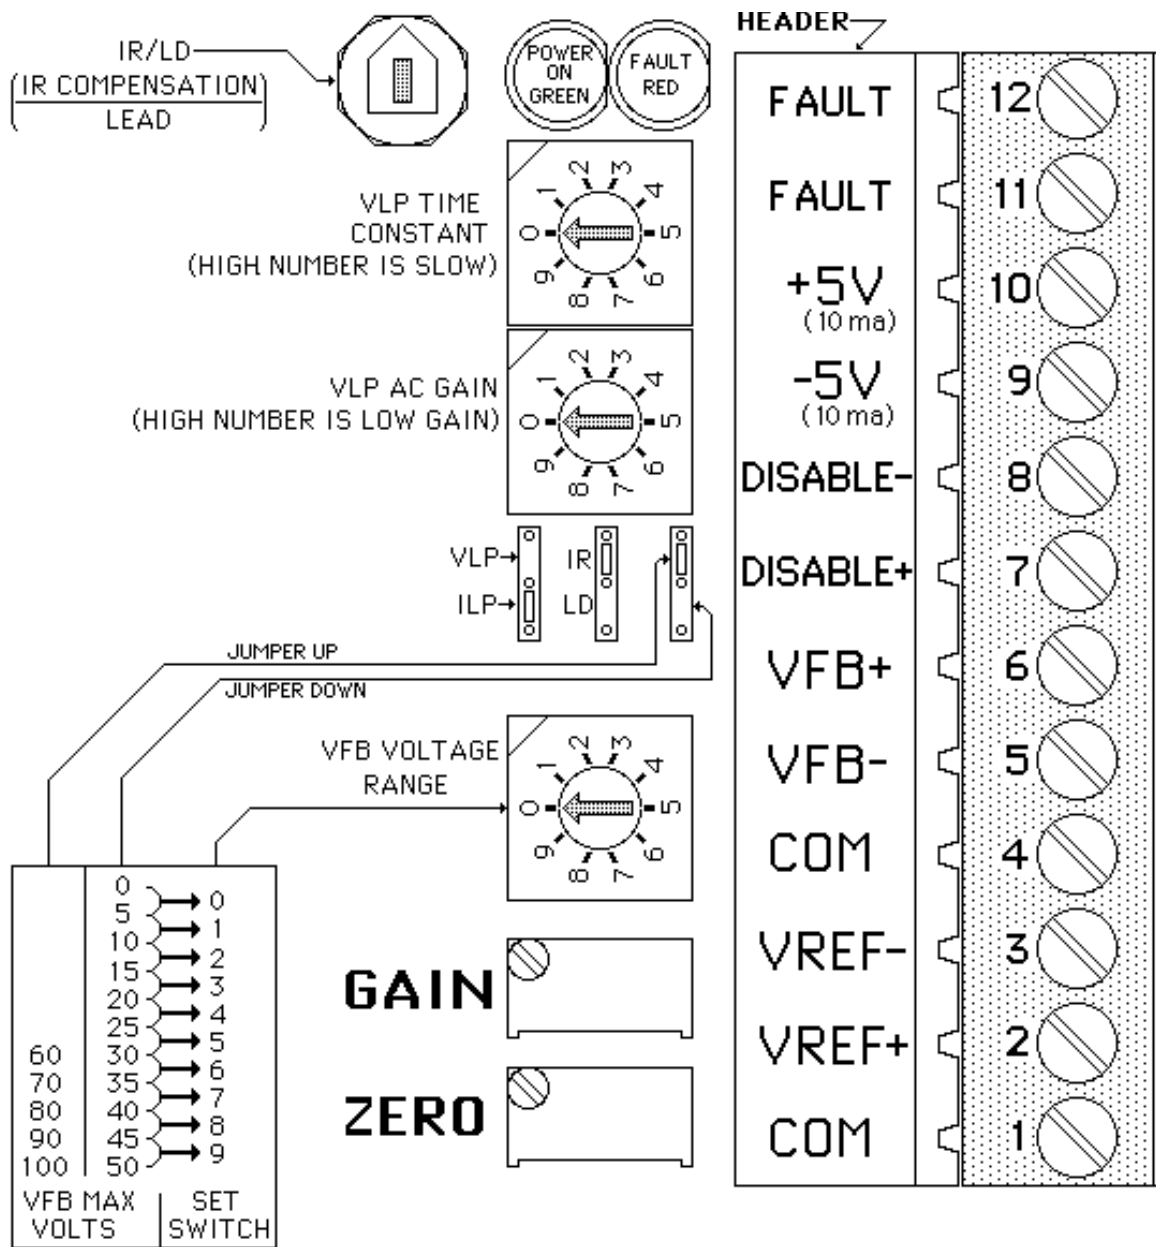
IR/LD
(IR COMPENSATION / LEAD)

POWER ON GREEN

FAULT RED

HEADER

VLP TIME CONSTANT (HIGH NUMBER IS SLOW)

0 1 2 3 4 5 6 7 8 9

VLP AC GAIN (HIGH NUMBER IS LOW GAIN)

0 1 2 3 4 5 6 7 8 9

VLP
ILP

IR
LD

JUMPER UP
JUMPER DOWN

VFB VOLTAGE RANGE

0 1 2 3 4 5 6 7 8 9

| VFB MAX VOLTS | | SET SWITCH |
|---|---|---|
| | 0 | 0 |
| | 5 | 1 |
| | 10 | 2 |
| | 15 | 3 |
| | 20 | 4 |
| | 25 | 5 |
| 60 | 30 | 6 |
| 70 | 35 | 7 |
| 80 | 40 | 8 |
| 90 | 45 | 9 |
| 100 | 50 | |

GAIN

ZERO

FAULT 12
FAULT 11
+5V (10 ma) 10
-5V (10 ma) 9
DISABLE- 8
DISABLE+ 7
VFB+ 6
VFB- 5
COM 4
VREF- 3
VREF+ 2
COM 1